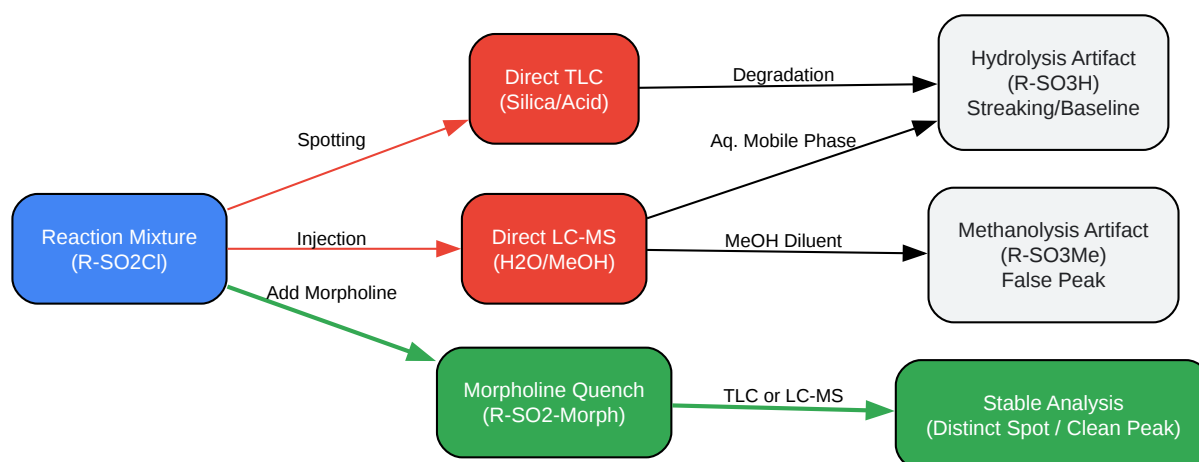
Reaction Mixture
(R-SO2Cl)

Spotting

Direct TLC
(Silica/Acid)

Degradation

Hydrolysis Artifact
(R-SO3H)
Streaking/Baseline

Aq. Mobile Phase

Injection

Direct LC-MS
(H2O/MeOH)

MeOH Diluent

Methanolysis Artifact
(R-SO3Me)
False Peak

Add Morpholine

Morpholine Quench
(R-SO2-Morph)

TLC or LC-MS

Stable Analysis
(Distinct Spot / Clean Peak)